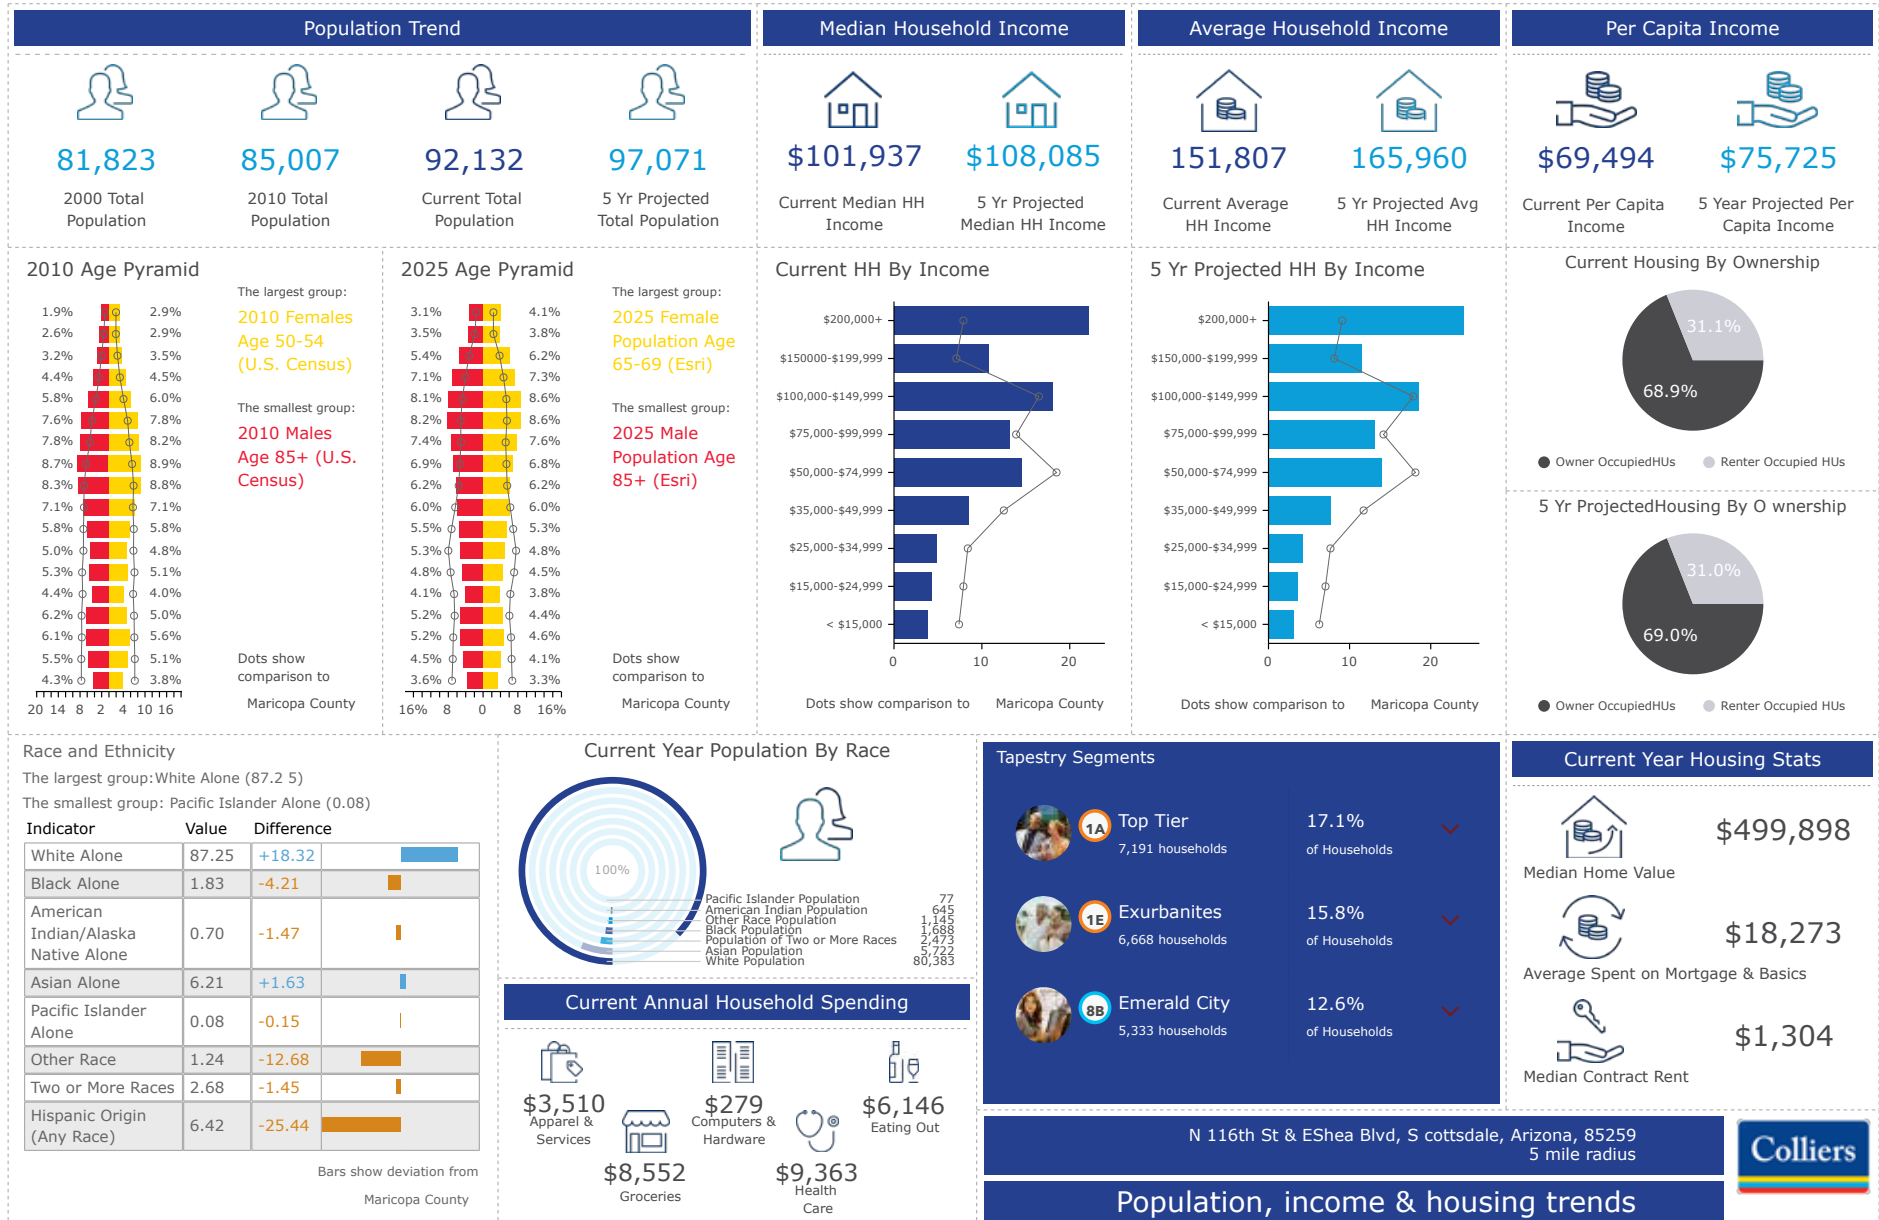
Population Trend

81,823
2000 Total Population

85,007
2010 Total Population

92,132
Current Total Population

97,071
5 Yr Projected Total Population

Median Household Income

$101,937
Current Median HH Income

$108,085
5 Yr Projected Median HH Income

Average Household Income

151,807
Current Average HH Income

165,960
5 Yr Projected Avg HH Income

Per Capita Income

$69,494
Current Per Capita Income

$75,725
5 Year Projected Per Capita Income

2010 Age Pyramid

| | |
|---|---|
| 1.9% | 2.9% |
| 2.6% | 2.9% |
| 3.2% | 3.5% |
| 4.4% | 4.5% |
| 5.8% | 6.0% |
| 7.6% | 7.8% |
| 7.8% | 8.2% |
| 8.7% | 8.9% |
| 8.3% | 8.8% |
| 7.1% | 7.1% |
| 5.8% | 5.8% |
| 5.0% | 4.8% |
| 5.3% | 5.1% |
| 4.4% | 4.0% |
| 6.2% | 5.0% |
| 6.1% | 5.6% |
| 5.5% | 5.1% |
| 4.3% | 3.8% |

20 14 8 2 4 10 16

The largest group:
2010 Females Age 50-54 (U.S. Census)

The smallest group:
2010 Males Age 85+ (U.S. Census)

Dots show comparison to
Maricopa County

2025 Age Pyramid

| | |
|---|---|
| 3.1% | 4.1% |
| 3.5% | 3.8% |
| 5.4% | 6.2% |
| 7.1% | 7.3% |
| 8.1% | 8.6% |
| 8.2% | 8.6% |
| 7.4% | 7.6% |
| 6.9% | 6.8% |
| 6.2% | 6.2% |
| 6.0% | 6.0% |
| 5.5% | 5.3% |
| 5.3% | 4.8% |
| 4.8% | 4.5% |
| 4.1% | 3.8% |
| 5.2% | 4.4% |
| 5.2% | 4.6% |
| 4.5% | 4.1% |
| 3.6% | 3.3% |

16% 8 0 8 16%

The largest group:
2025 Female Population Age 65-69 (Esri)

The smallest group:
2025 Male Population Age 85+ (Esri)

Dots show comparison to
Maricopa County

Current HH By Income

$200,000+
$150000-$199,999
$100,000-$149,999
$75,000-$99,999
$50,000-$74,999
$35,000-$49,999
$25,000-$34,999
$15,000-$24,999
< $15,000
0 10 20

Dots show comparison to Maricopa County

5 Yr Projected HH By Income

$200,000+
$150,000-$199,999
$100,000-$149,999
$75,000-$99,999
$50,000-$74,999
$35,000-$49,999
$25,000-$34,999
$15,000-$24,999
< $15,000
0 10 20

Dots show comparison to Maricopa County

Current Housing By Ownership
31.1%
68.9%
Owner OccupiedHUs Renter Occupied HUs

5 Yr ProjectedHousing By O wnership
31.0%
69.0%
Owner OccupiedHUs Renter Occupied HUs

Race and Ethnicity
The largest group:White Alone (87.2 5)
The smallest group: Pacific Islander Alone (0.08)

| Indicator | Value | Difference |
|---|---|---|
| White Alone | 87.25 | +18.32 |
| Black Alone | 1.83 | -4.21 |
| American Indian/Alaska Native Alone | 0.70 | -1.47 |
| Asian Alone | 6.21 | +1.63 |
| Pacific Islander Alone | 0.08 | -0.15 |
| Other Race | 1.24 | -12.68 |
| Two or More Races | 2.68 | -1.45 |
| Hispanic Origin (Any Race) | 6.42 | -25.44 |

Bars show deviation from
Maricopa County

Current Year Population By Race
100%
Pacific Islander Population 77
American Indian Population 645
Other Race Population 1,145
Black Population 1,688
Population of Two or More Races 2,473
Asian Population 5,722
White Population 80,383

Current Annual Household Spending
$3,510
Apparel & Services
$279
Computers & Hardware
$6,146
Eating Out
$8,552
Groceries
$9,363
Health Care

Tapestry Segments
1A Top Tier
7,191 households
17.1%
of Households
1E Exurbanites
6,668 households
15.8%
of Households
8B Emerald City
5,333 households
12.6%
of Households

Current Year Housing Stats
$499,898
Median Home Value
$18,273
Average Spent on Mortgage & Basics
$1,304
Median Contract Rent

N 116th St & EShea Blvd, S cottsdale, Arizona, 85259
5 mile radius

Colliers

Population, income & housing trends